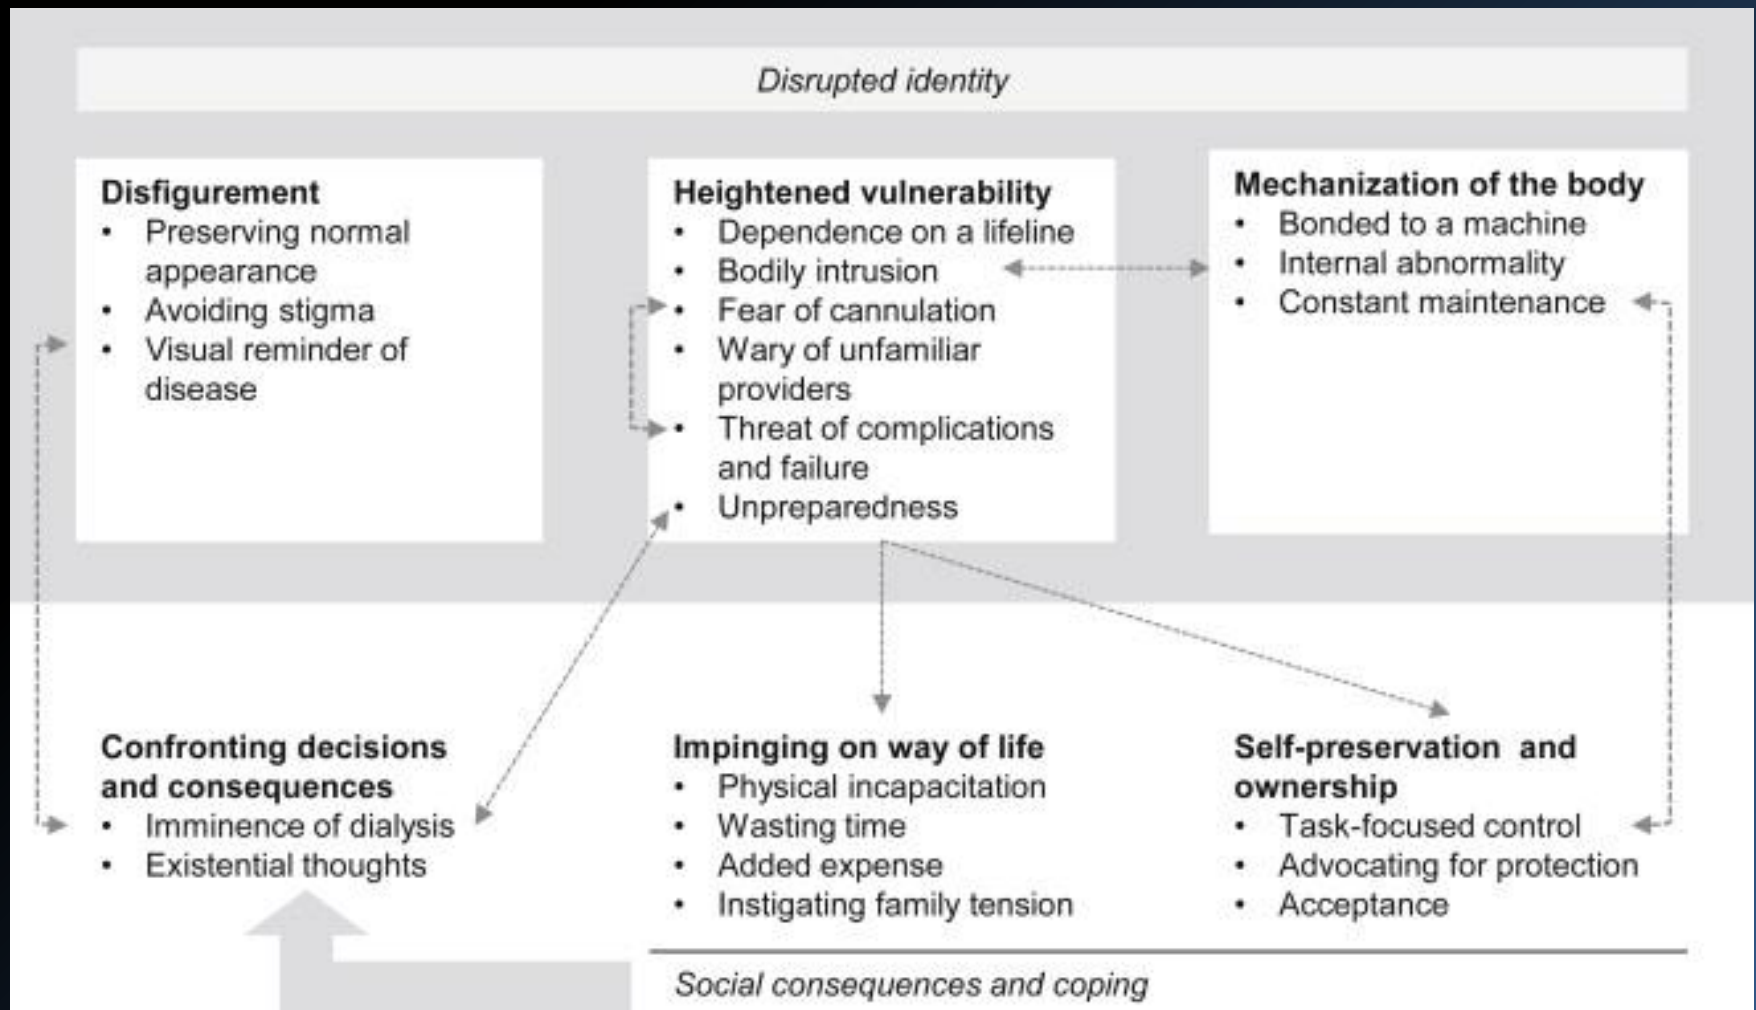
Disrupted identity

Disfigurement
- Preserving normal appearance
- Avoiding stigma
- Visual reminder of disease

Heightened vulnerability
- Dependence on a lifeline
- Bodily intrusion
- Fear of cannulation
- Wary of unfamiliar providers
- Threat of complications and failure
- Unpreparedness

Mechanization of the body
- Bonded to a machine
- Internal abnormality
- Constant maintenance

Confronting decisions and consequences
- Imminence of dialysis
- Existential thoughts

Impinging on way of life
- Physical incapacitation
- Wasting time
- Added expense
- Instigating family tension

Self-preservation and ownership
- Task-focused control
- Advocating for protection
- Acceptance

Social consequences and coping